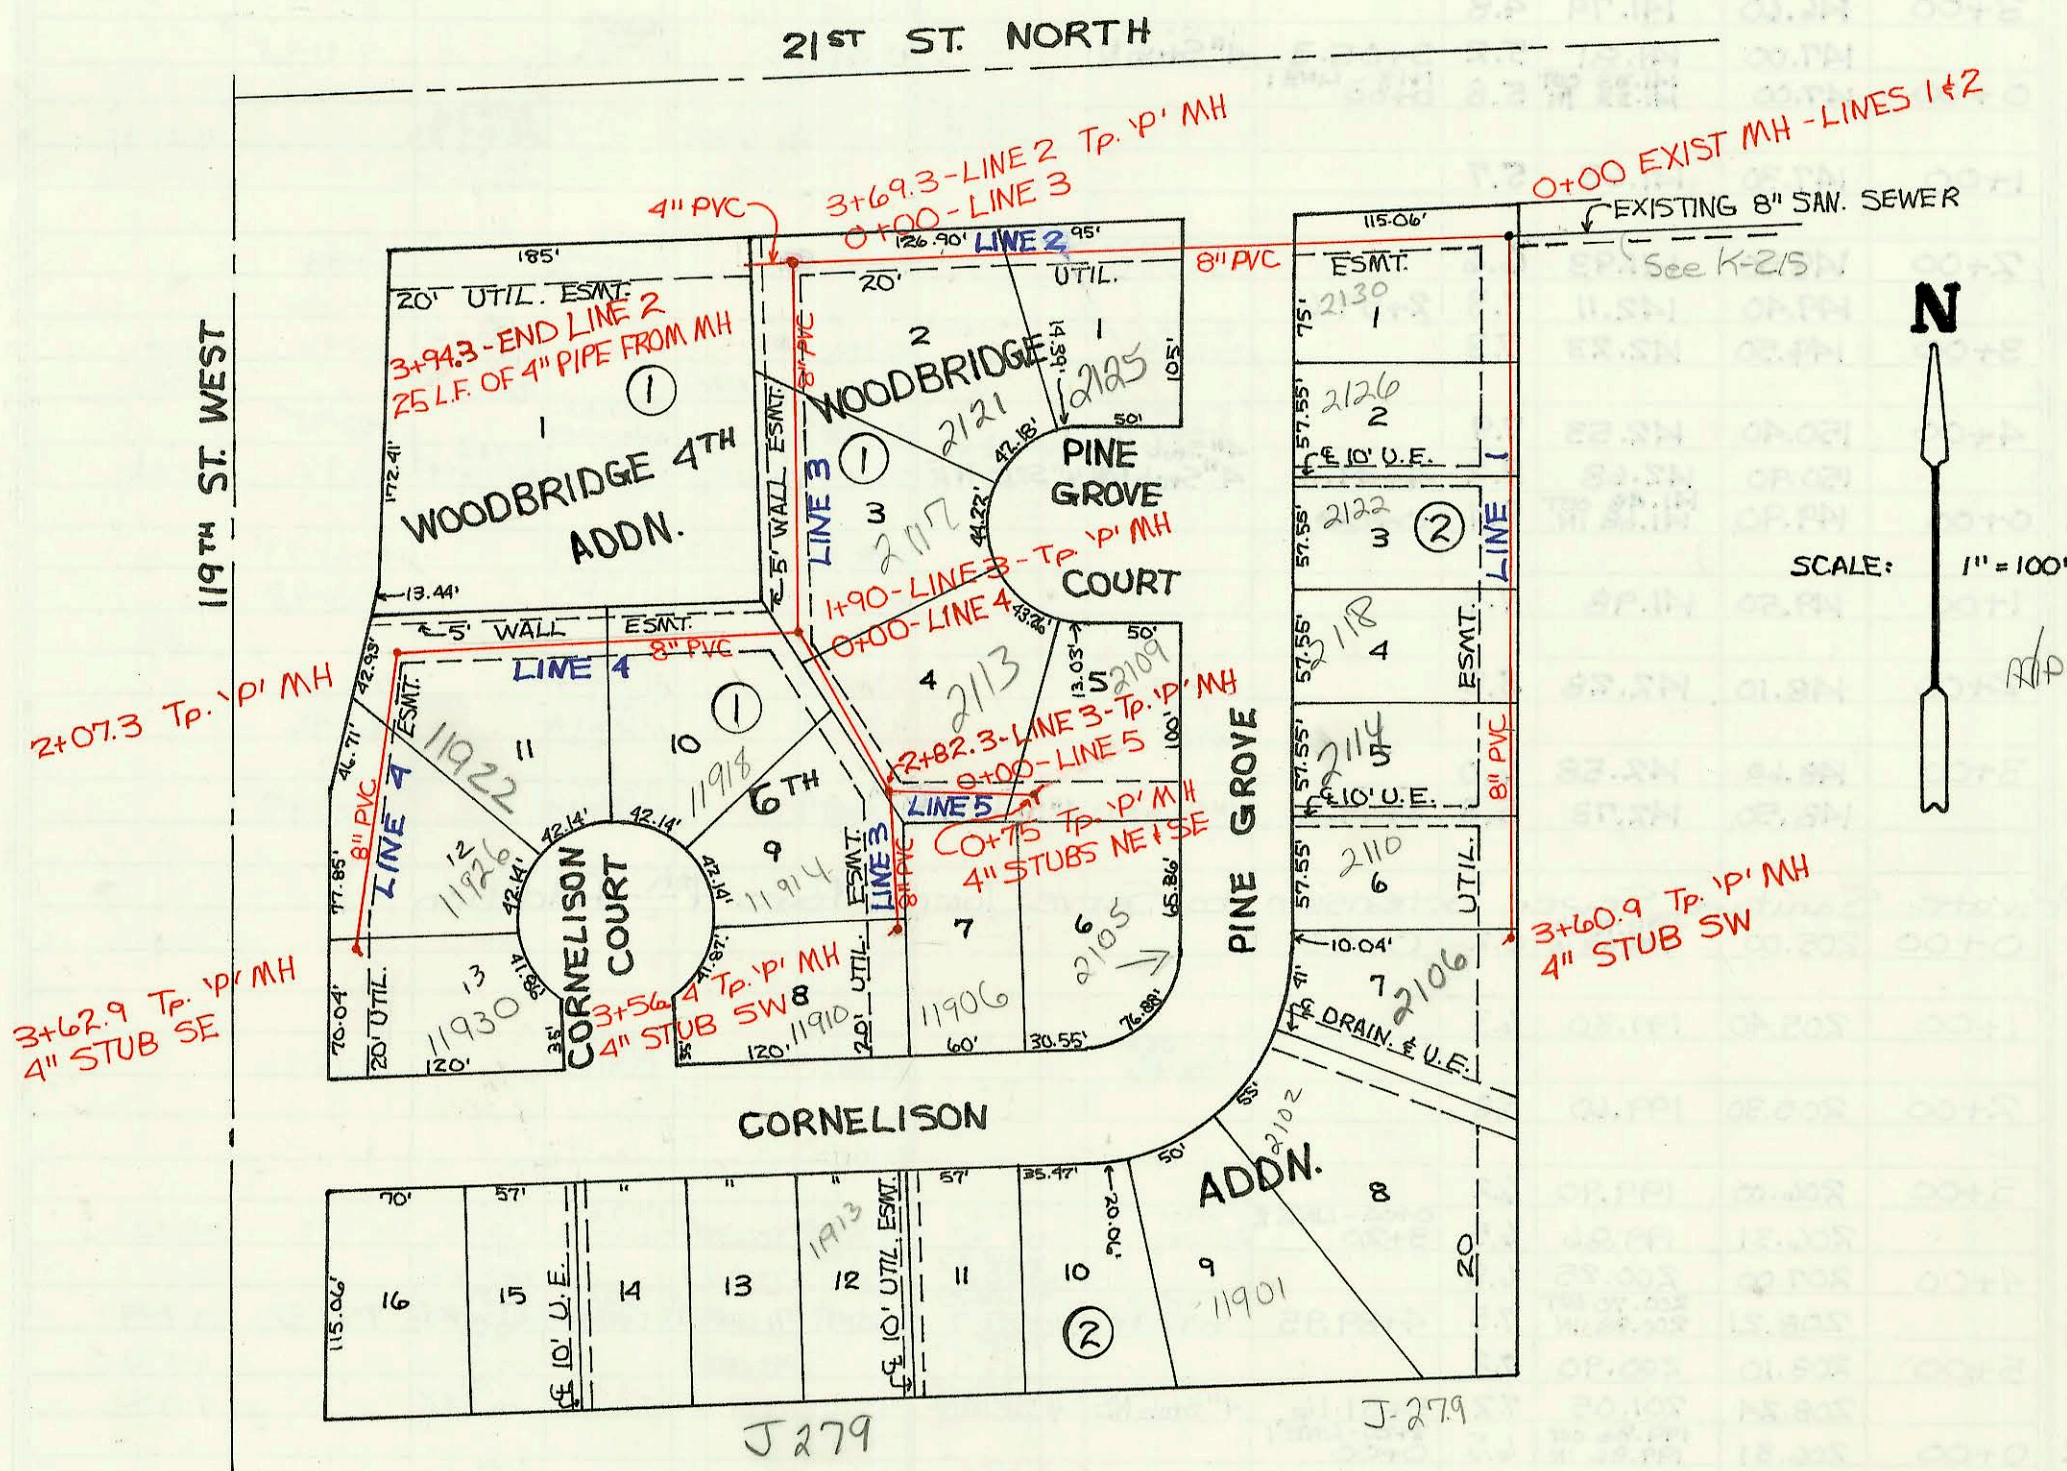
21ST ST. NORTH

119TH ST. WEST

0+00 EXIST MH - LINES 1&2
EXISTING 8" SAN. SEWER
See K-215

3+69.3 - LINE 2 Tp. 'P' MH
0+00 - LINE 3
4" PVC
LINE 2
8" PVC
126.90'
95'
115.06'
185'
20' UTIL. ESMT.
20'
UTIL.
ESMT.

3+94.3 - END LINE 2
25 L.F. OF 4" PIPE FROM MH

N

WOODBRIDGE 4TH ADDN.
WOODBRIDGE
PINE GROVE COURT
CORNELISON COURT
CORNELISON
PINE GROVE
6TH
ADDN.

SCALE: 1" = 100'

1+90 - LINE 3 - Tp. 'P' MH
0+00 - LINE 4
LINE 4
8" PVC
5' WALL ESMT.
5' WALL ESMT.
LINE 3
8" PVC

2+07.3 Tp. 'P' MH

2+82.3 - LINE 3 - Tp. 'P' MH
0+00 - LINE 5
LINE 5
C+75 Tp. 'P' MH
4" STUBS NE & SE

3+62.9 Tp. 'P' MH
4" STUB SE

3+56.4 Tp. 'P' MH
4" STUB SW

3+60.9 Tp. 'P' MH
4" STUB SW

LINE 1
8" PVC
10' U.E.
10' U.E.
UTIL.
ESMT.
DRAIN. & U.E.
10' U.E.
10' UTIL. ESMT.
20' UTIL.

2130 2126 2122 2118 2114 2110 2106 2102 2125 2121 2117 2113 2109 2105 11922 11918 11914 11926 11930 11910 11906 11913 11901

J279
J-279